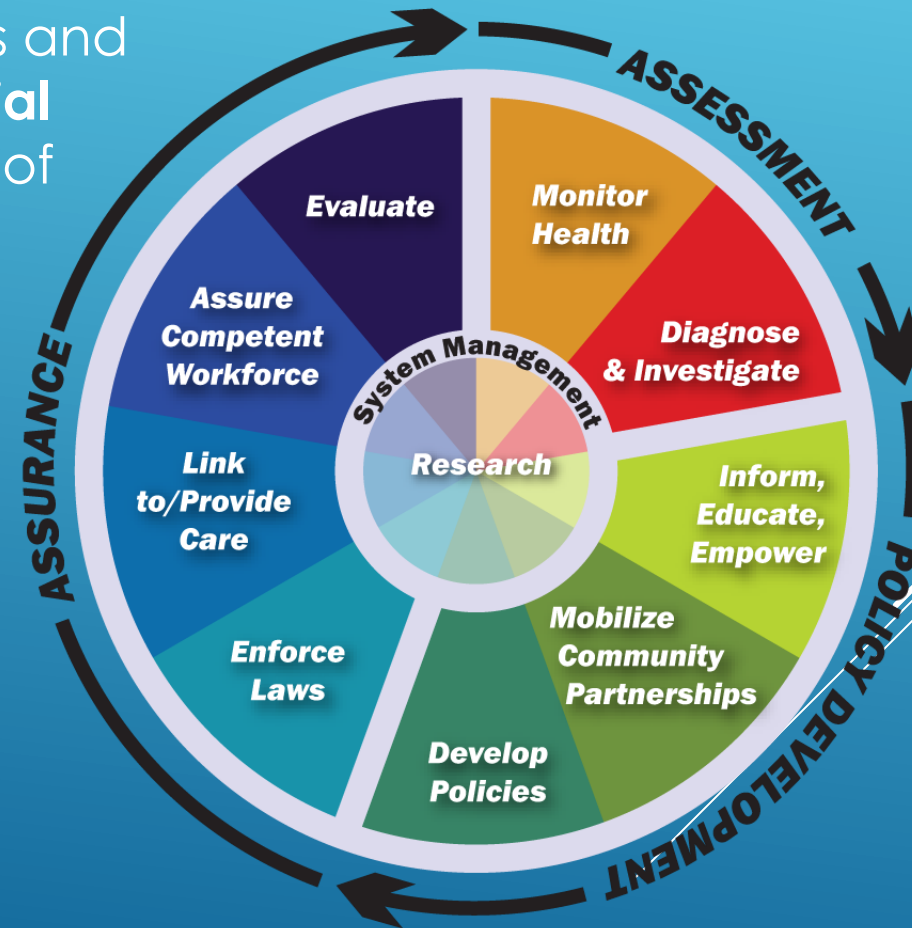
s and
al
of

ASSESSMENT

Monitor Health

Diagnose & Investigate

Inform, Educate, Empower

Mobilize Community Partnerships

Develop Policies

Enforce Laws

Link to/Provide Care

Assure Competent Workforce

Evaluate

System Management

Research

POLICY DEVELOPMENT

ASSURANCE